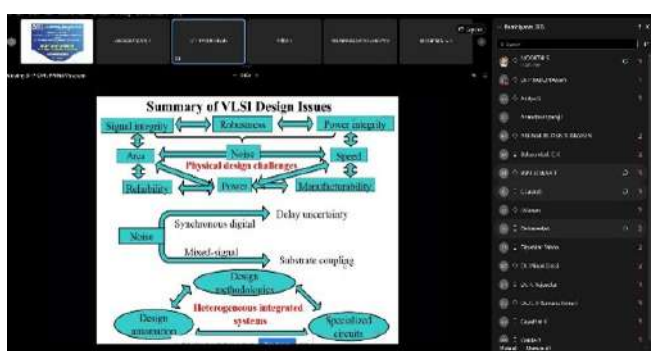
Summary of VLSI Design Issues

Signal integrity
Robustness
Power integrity
Noise
Area
Speed
Physical design challenges
Reliability
Power
Manufacturability

Synchronous digital
Delay uncertainty
Noise
Mixed-signal
Substrate coupling

Design methodologies
Heterogeneous integrated systems
Design automation
Specialized circuits

Participants (33)